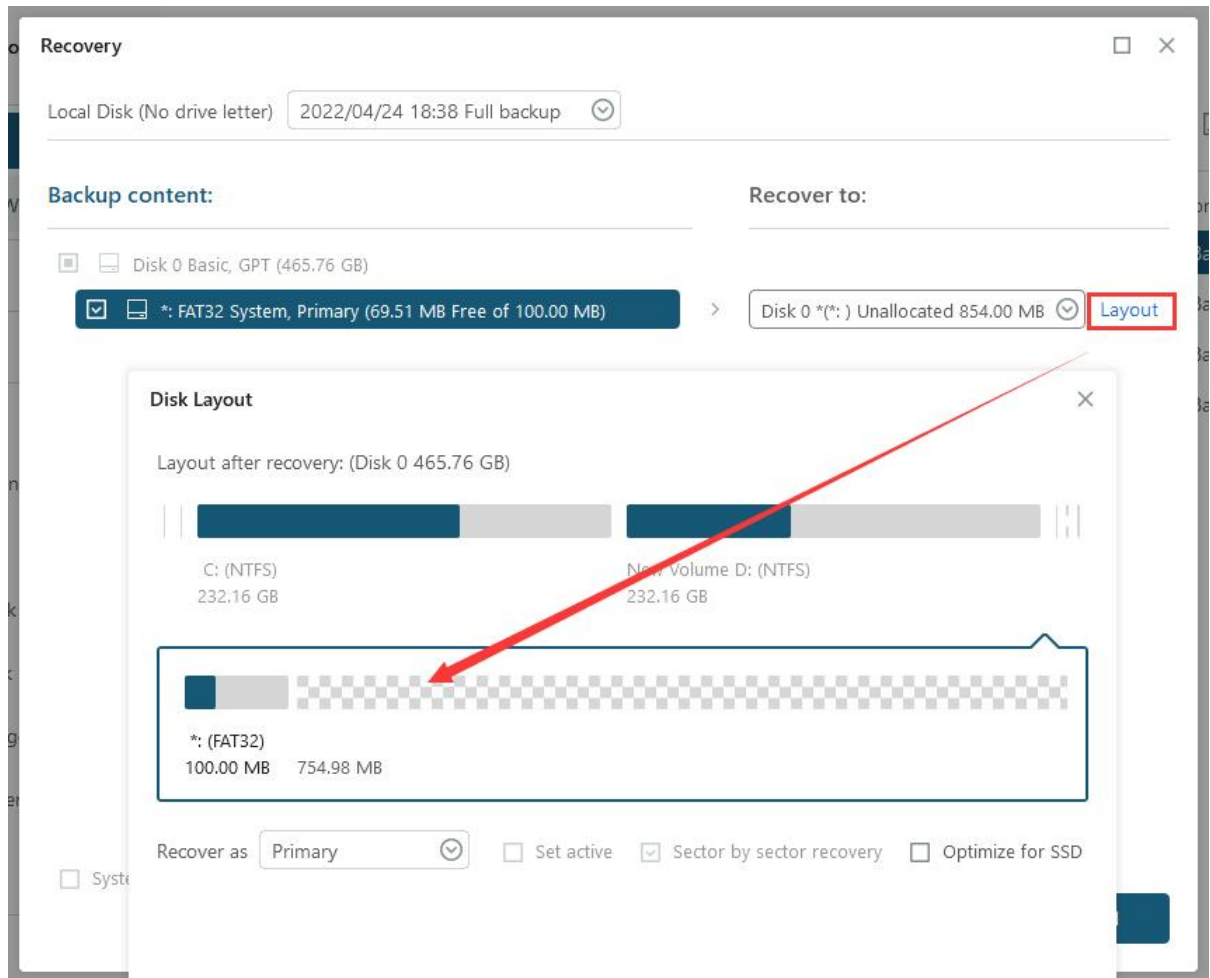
Recovery

Local Disk (No drive letter) 2022/04/24 18:38 Full backup

Backup content:

Recover to:

Disk 0 Basic, GPT (465.76 GB)

*: FAT32 System, Primary (69.51 MB Free of 100.00 MB)

Disk 0 *(*: ) Unallocated 854.00 MB

Layout

Disk Layout

Layout after recovery: (Disk 0 465.76 GB)

C: (NTFS)
232.16 GB

New Volume D: (NTFS)
232.16 GB

*: (FAT32)
100.00 MB 754.98 MB

Recover as Primary

Set active

Sector by sector recovery

Optimize for SSD

Syste